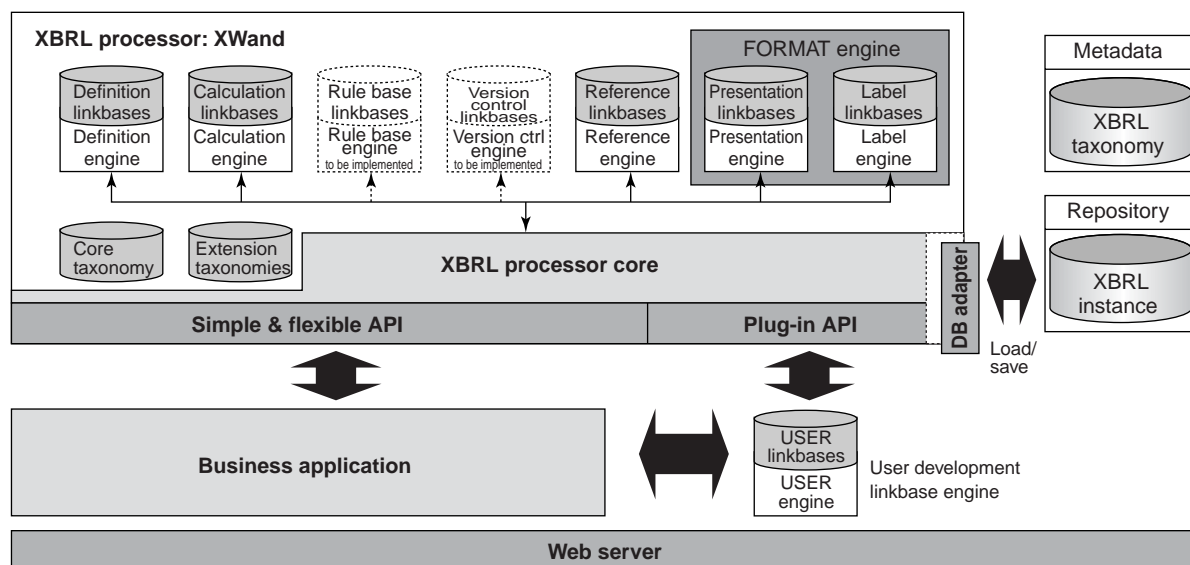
XBRL processor: XWand

Definition linkbases
Definition engine

Calculation linkbases
Calculation engine

Rule base linkbases
Rule base engine
to be implemented

Version control linkbases
Version ctrl engine
to be implemented

Reference linkbases
Reference engine

FORMAT engine

Presentation linkbases
Presentation engine

Label linkbases
Label engine

Metadata
XBRL taxonomy

Repository
XBRL instance

Core taxonomy

Extension taxonomies

XBRL processor core

DB adapter

Simple & flexible API

Plug-in API

Load/ save

Business application

USER linkbases
USER engine

User development linkbase engine

Web server